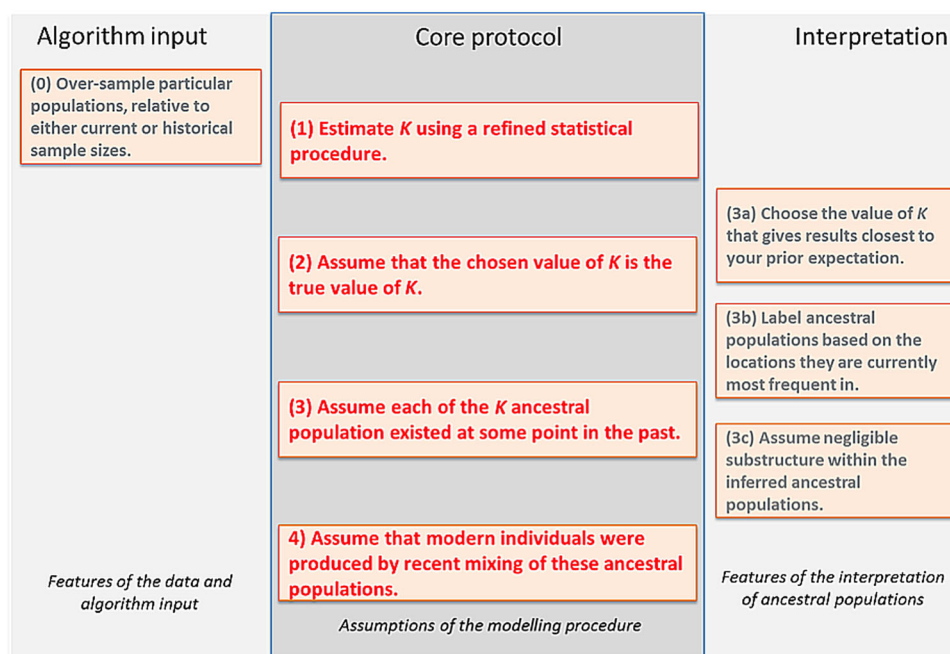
Algorithm input

(0) Over-sample particular populations, relative to either current or historical sample sizes.

Features of the data and algorithm input

Core protocol

(1) Estimate *K* using a refined statistical procedure.

(2) Assume that the chosen value of *K* is the true value of *K*.

(3) Assume each of the *K* ancestral population existed at some point in the past.

4) Assume that modern individuals were produced by recent mixing of these ancestral populations.

Assumptions of the modelling procedure

Interpretation

(3a) Choose the value of *K* that gives results closest to your prior expectation.

(3b) Label ancestral populations based on the locations they are currently most frequent in.

(3c) Assume negligible substructure within the inferred ancestral populations.

Features of the interpretation of ancestral populations